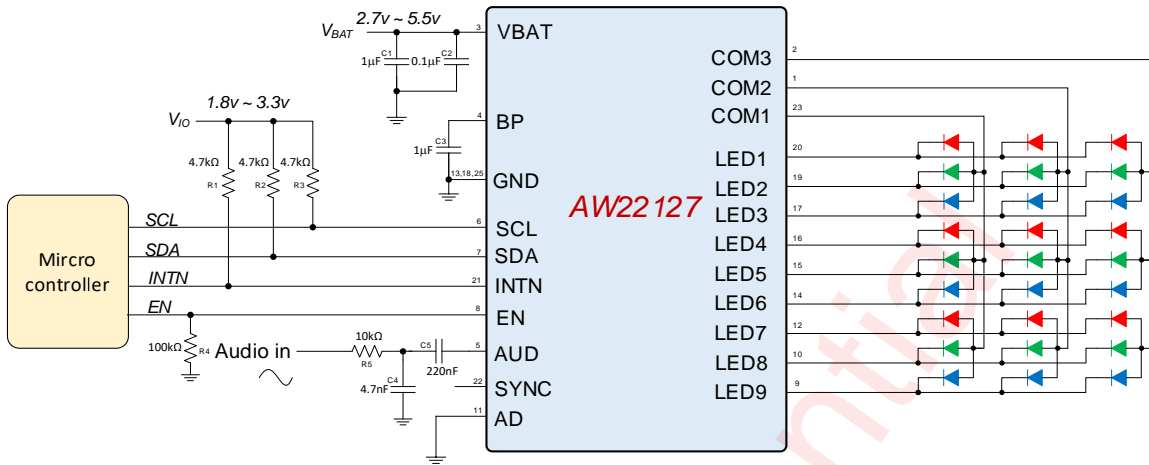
$V_{BAT}$ 2.7v ~ 5.5v
3 VBAT
C1 1μF
C2 0.1μF
2 COM3
1 COM2
23 COM1
1.8v ~ 3.3v
$V_{IO}$
4 BP
C3 1μF
4.7kΩ R1
4.7kΩ R2
4.7kΩ R3
13,18,25 GND
20 LED1
19 LED2
17 LED3
16 LED4
15 LED5
14 LED6
12 LED7
10 LED8
9 LED9
AW22127
Mircro controller
SCL
SDA
INTN
EN
6 SCL
7 SDA
21 INTN
8 EN
100kΩ R4
Audio in
10kΩ R5
C5 220nF
5 AUD
C4 4.7nF
22 SYNC
11 AD
ntial